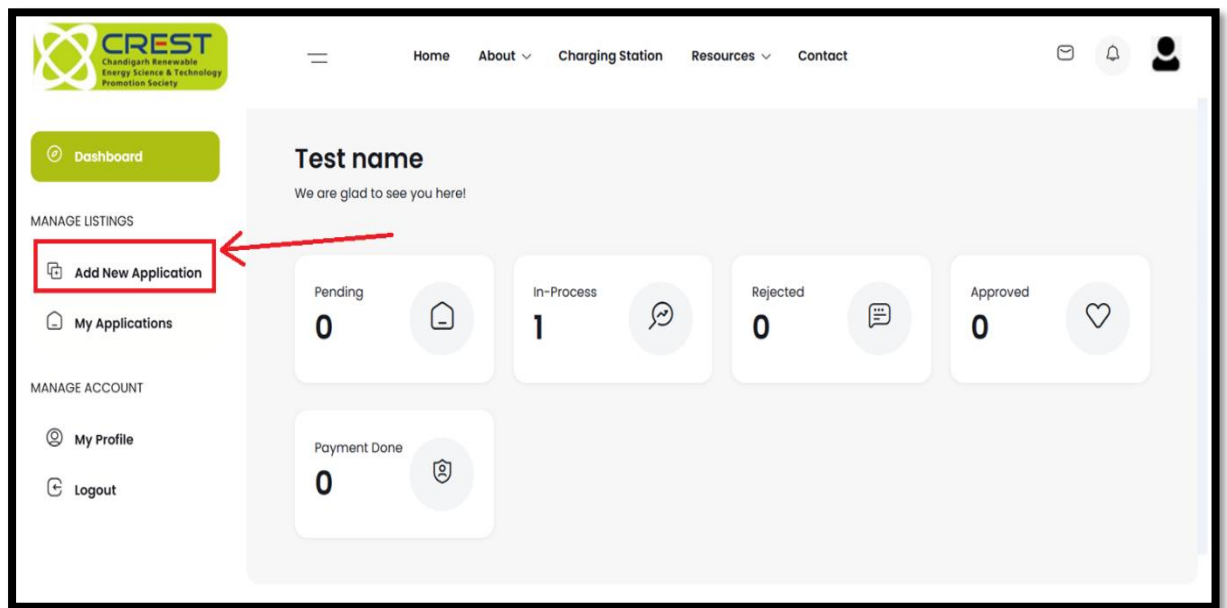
CREST
Chandigarh Renewable Energy Science & Technology Promotion Society

Home About Charging Station Resources Contact

Dashboard

MANAGE LISTINGS

Add New Application

My Applications

MANAGE ACCOUNT

My Profile

Logout

Test name

We are glad to see you here!

Pending
0

In-Process
1

Rejected
0

Approved
0

Payment Done
0